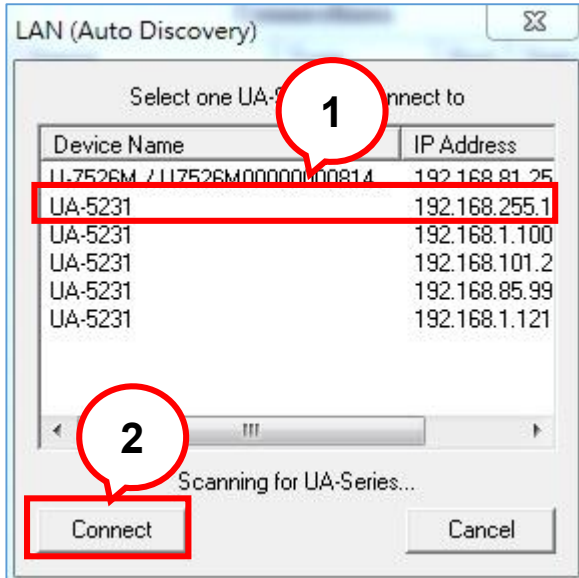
LAN (Auto Discovery)

Select one UA-S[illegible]onnect to

1

| Device Name | IP Address |
|---|---|
| U-7526M / U7526M00000000814 | 192.168.81.25 |
| UA-5231 | 192.168.255.1 |
| UA-5231 | 192.168.1.100 |
| UA-5231 | 192.168.101.2 |
| UA-5231 | 192.168.85.99 |
| UA-5231 | 192.168.1.121 |

2

Scanning for UA-Series...

Connect

Cancel